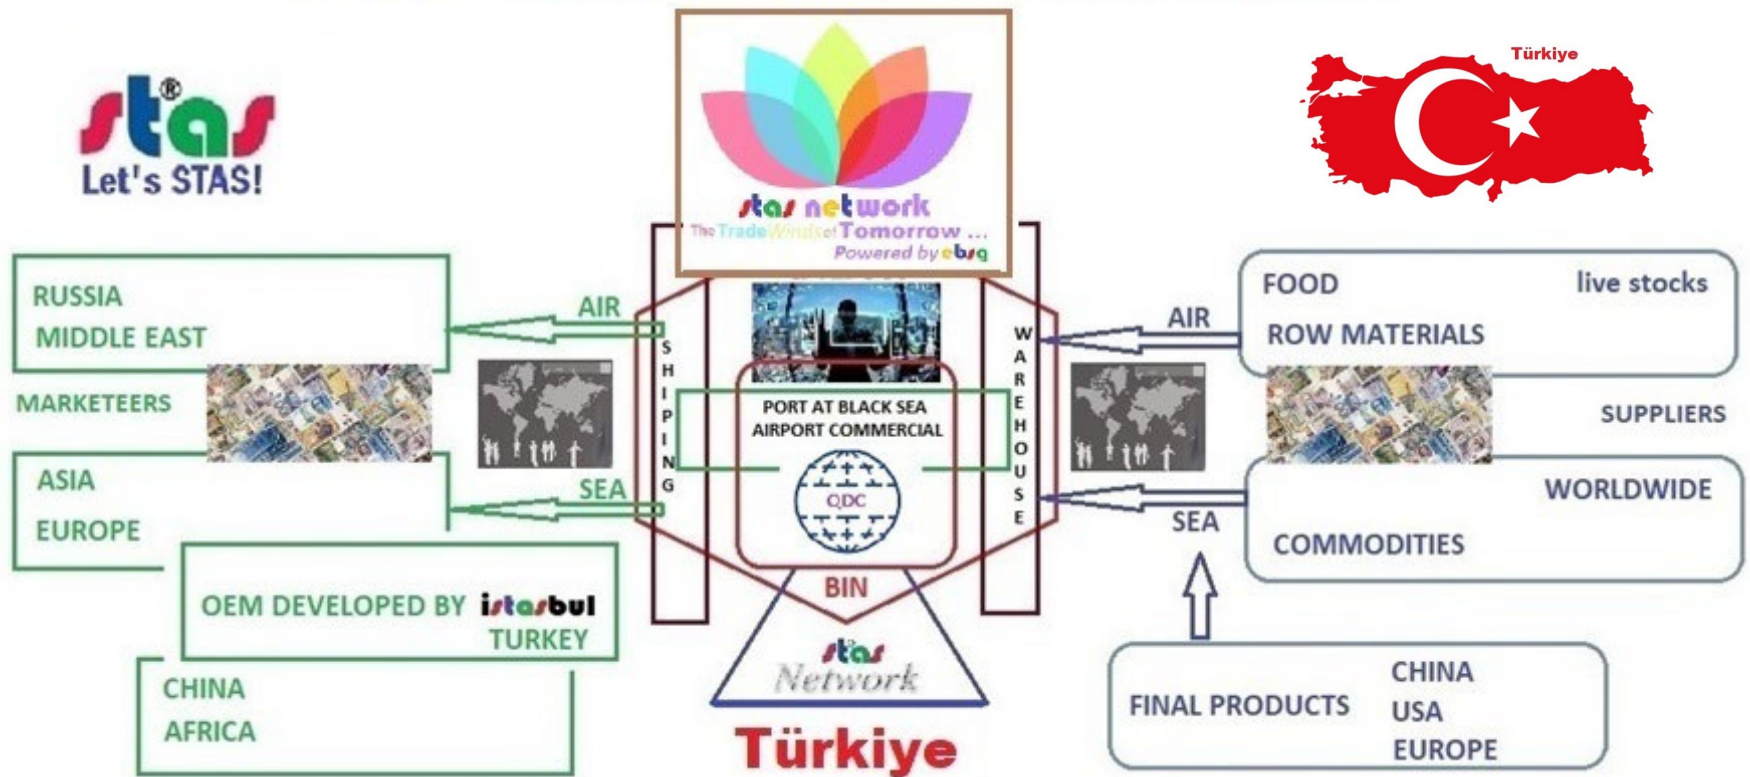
stas®
Let's STAS!

stas network
The TradeWinds of Tomorrow ...
Powered by ebsq

Türkiye

RUSSIA
MIDDLE EAST

AIR

MARKETEERS

ASIA
EUROPE

SEA

OEM DEVELOPED BY istanbul
TURKEY

CHINA
AFRICA

SHIPPING

PORT AT BLACK SEA
AIRPORT COMMERCIAL

QDC

BIN

stas
Network

Türkiye

WAREHOUSE

AIR

FOOD live stocks
ROW MATERIALS

SUPPLIERS

WORLDWIDE
COMMODITIES

SEA

FINAL PRODUCTS
CHINA
USA
EUROPE